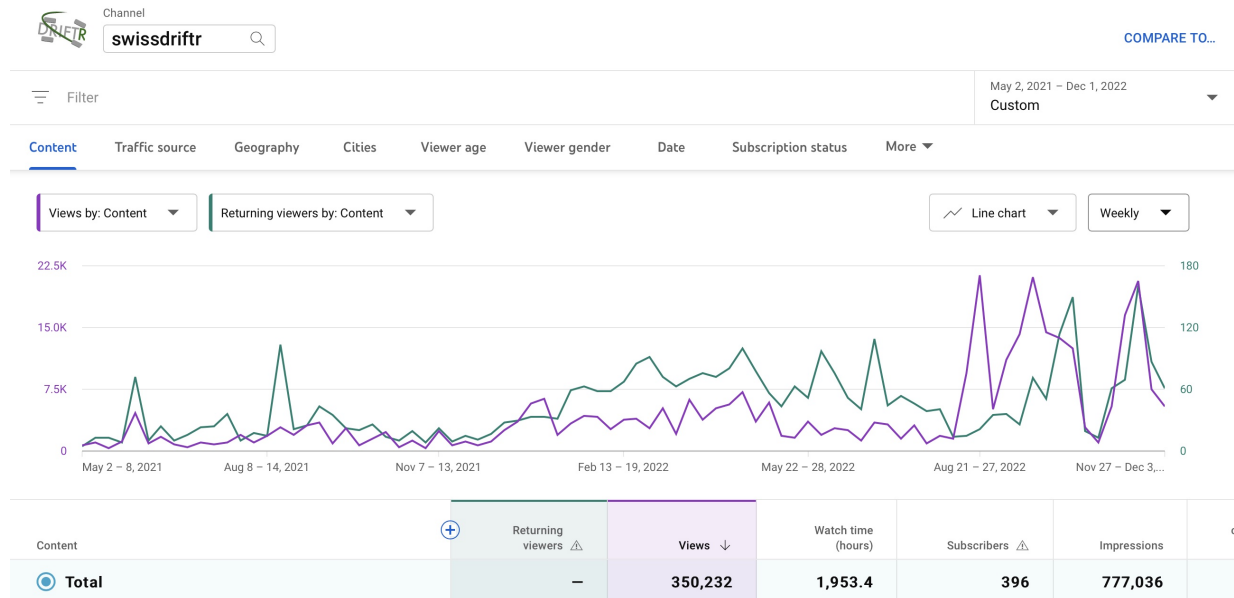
DRIFTR

Channel

swissdriftr

COMPARE TO...

Filter

May 2, 2021 – Dec 1, 2022
Custom

Content | Traffic source | Geography | Cities | Viewer age | Viewer gender | Date | Subscription status | More

Views by: Content

Returning viewers by: Content

Line chart

Weekly

22.5K
15.0K
7.5K
0

180
120
60
0

May 2 – 8, 2021
Aug 8 – 14, 2021
Nov 7 – 13, 2021
Feb 13 – 19, 2022
May 22 – 28, 2022
Aug 21 – 27, 2022
Nov 27 – Dec 3,...

| Content | Returning viewers | Views | Watch time (hours) | Subscribers | Impressions |
|---|---|---|---|---|---|
| Total | – | 350,232 | 1,953.4 | 396 | 777,036 |